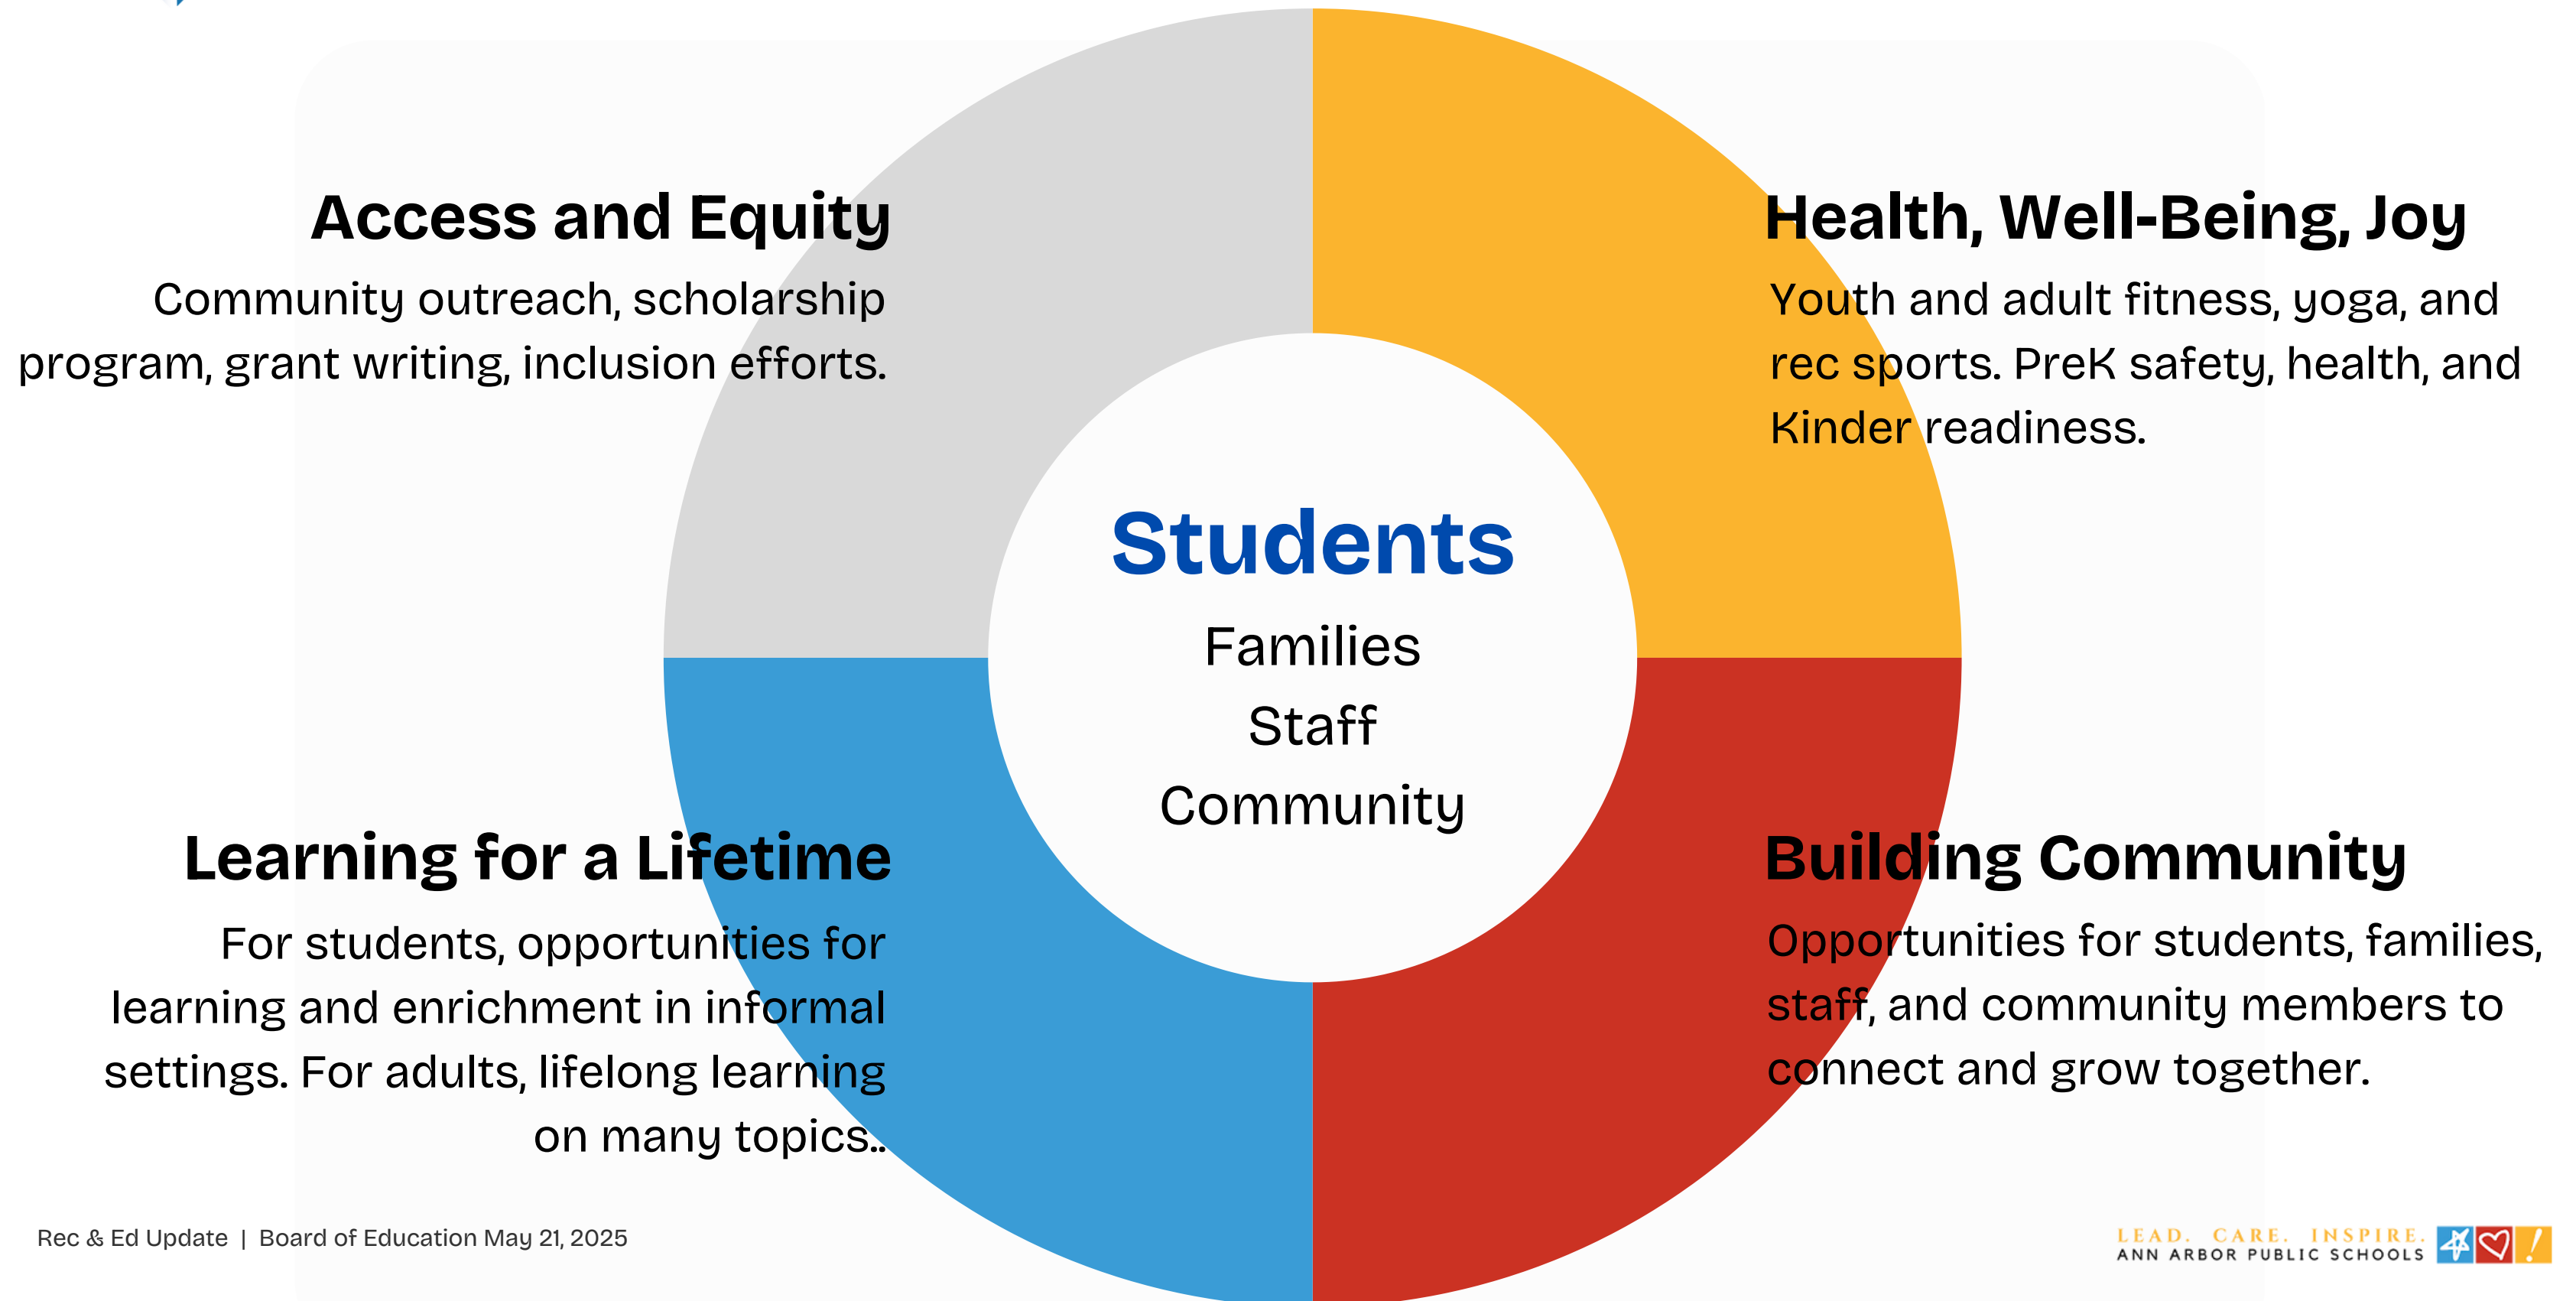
Access and Equity

Community outreach, scholarship program, grant writing, inclusion efforts.

Health, Well-Being, Joy

Youth and adult fitness, yoga, and rec sports. PreK safety, health, and Kinder readiness.

Students

Families

Staff

Community

Learning for a Lifetime

For students, opportunities for learning and enrichment in informal settings. For adults, lifelong learning on many topics..

Building Community

Opportunities for students, families, staff, and community members to connect and grow together.

Rec & Ed Update | Board of Education May 21, 2025

LEAD. CARE. INSPIRE.
ANN ARBOR PUBLIC SCHOOLS